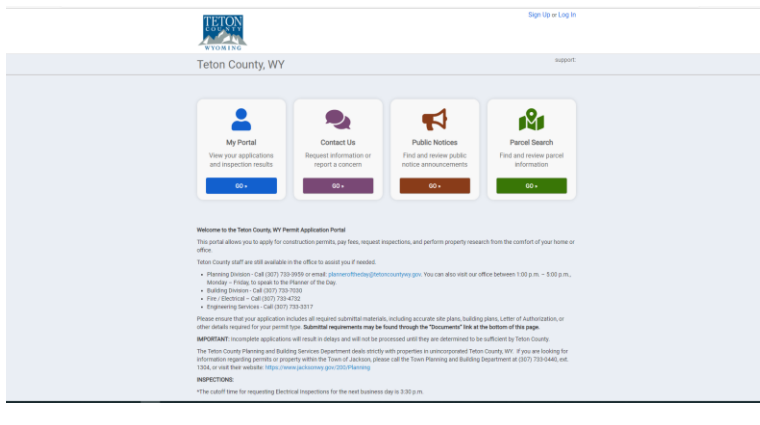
TETON COUNTY WYOMING

Sign Up or Log In

Teton County, WY

support:

My Portal
View your applications and inspection results
GO »

Contact Us
Request information or report a concern
GO »

Public Notices
Find and review public notice announcements
GO »

Parcel Search
Find and review parcel information
GO »

Welcome to the Teton County, WY Permit Application Portal

This portal allows you to apply for construction permits, pay fees, request inspections, and perform property research from the comfort of your home or office.

Teton County staff are still available in the office to assist you if needed.

- Planning Division - Call (307) 733-3959 or email: planneroftheday@tetoncountywy.gov. You can also visit our office between 1:00 p.m. – 5:00 p.m., Monday – Friday, to speak to the Planner of the Day.
- Building Division - Call (307) 733-7030
- Fire / Electrical – Call (307) 733-4732
- Engineering Services - Call (307) 733-3317

Please ensure that your application includes all required submittal materials, including accurate site plans, building plans, Letter of Authorization, or other details required for your permit type. **Submittal requirements may be found through the "Documents" link at the bottom of this page.**

**IMPORTANT:** Incomplete applications will result in delays and will not be processed until they are determined to be sufficient by Teton County.

The Teton County Planning and Building Services Department deals strictly with properties in unincorporated Teton County, WY. If you are looking for information regarding permits or property within the Town of Jackson, please call the Town Planning and Building Department at (307) 733-0440, ext. 1304, or visit their website: https://www.jacksonwy.gov/203/Planning

**INSPECTIONS:**

*The cutoff time for requesting Electrical Inspections for the next business day is 3:30 p.m.